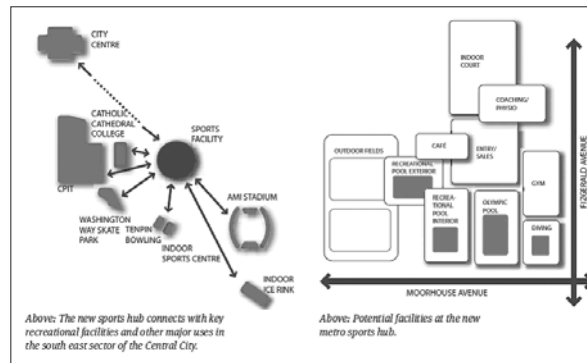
CITY CENTRE

CATHOLIC CATHEDRAL COLLEGE

SPORTS FACILITY

CPIT

AMI STADIUM

WASHINGTON WAY SKATE PARK

TENPIN BOWLING

INDOOR SPORTS CENTRE

INDOOR ICE RINK

Above: The new sports hub connects with key recreational facilities and other major uses in the south east sector of the Central City.

INDOOR COURT

COACHING/ PHYSIO

OUTDOOR FIELDS

CAFÉ

ENTRY/ SALES

RECREATIONAL POOL EXTERIOR

RECREA-TIONAL POOL INTERIOR

OLYMPIC POOL

GYM

DINING

FITZGERALD AVENUE

MOORHOUSE AVENUE

Above: Potential facilities at the new metro sports hub.